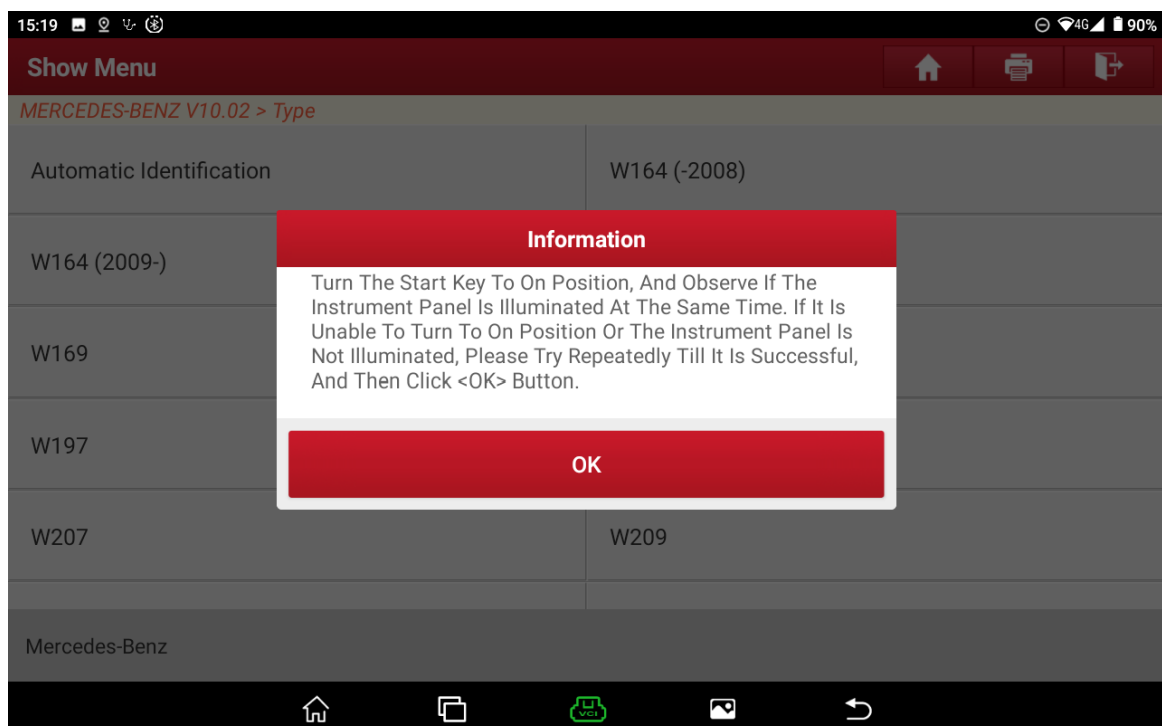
15:19 4G 90%

Show Menu

MERCEDES-BENZ V10.02 > Type

Automatic Identification

W164 (-2008)

W164 (2009-)

W169

W197

W207

W209

Information

Turn The Start Key To On Position, And Observe If The Instrument Panel Is Illuminated At The Same Time. If It Is Unable To Turn To On Position Or The Instrument Panel Is Not Illuminated, Please Try Repeatedly Till It Is Successful, And Then Click <OK> Button.

OK

Mercedes-Benz

VCI